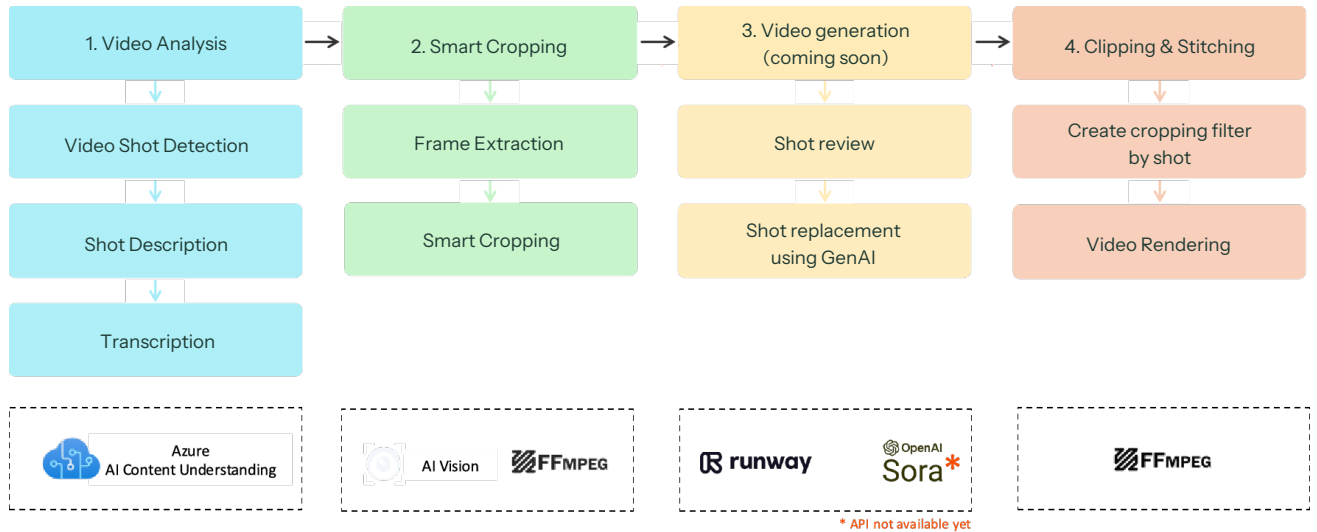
1. Video Analysis

Video Shot Detection

Shot Description

Transcription

2. Smart Cropping

Frame Extraction

Smart Cropping

3. Video generation (coming soon)

Shot review

Shot replacement using GenAI

4. Clipping & Stitching

Create cropping filter by shot

Video Rendering

Azure AI Content Understanding

AI Vision

FFMPEG

runway

OpenAI Sora*

* API not available yet

FFMPEG